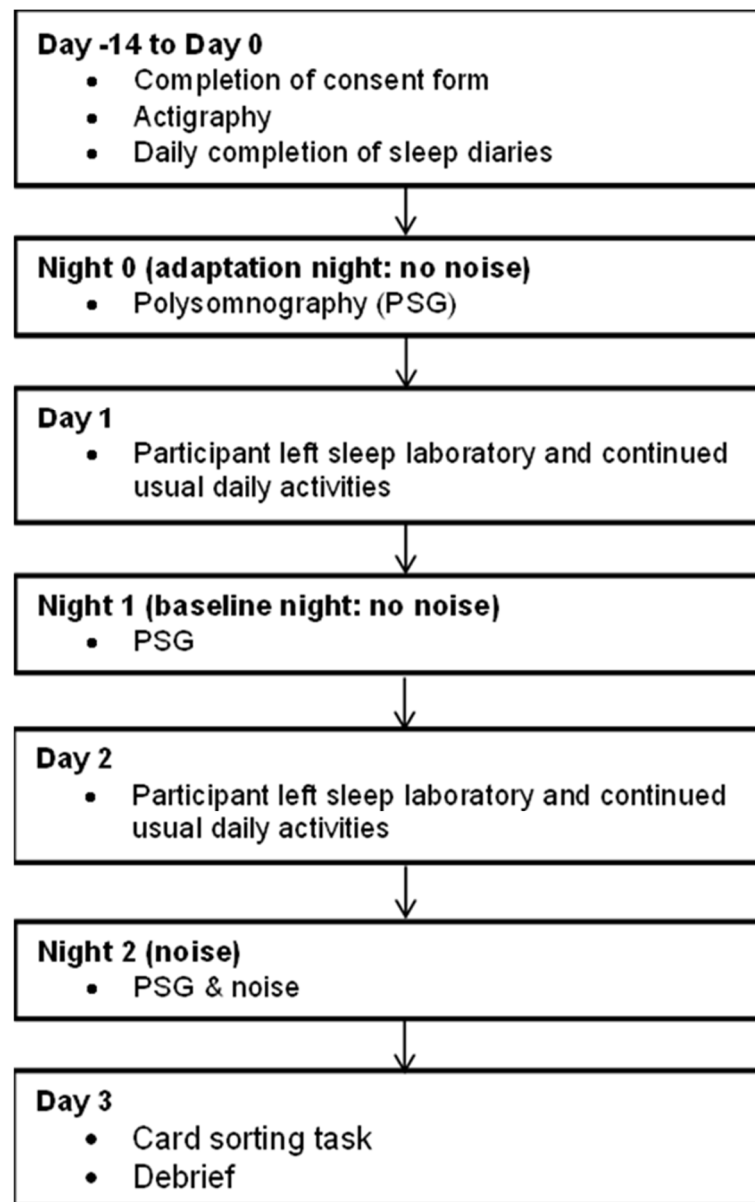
**Day -14 to Day 0**
- Completion of consent form
- Actigraphy
- Daily completion of sleep diaries

**Night 0 (adaptation night: no noise)**
- Polysomnography (PSG)

**Day 1**
- Participant left sleep laboratory and continued usual daily activities

**Night 1 (baseline night: no noise)**
- PSG

**Day 2**
- Participant left sleep laboratory and continued usual daily activities

**Night 2 (noise)**
- PSG & noise

**Day 3**
- Card sorting task
- Debrief